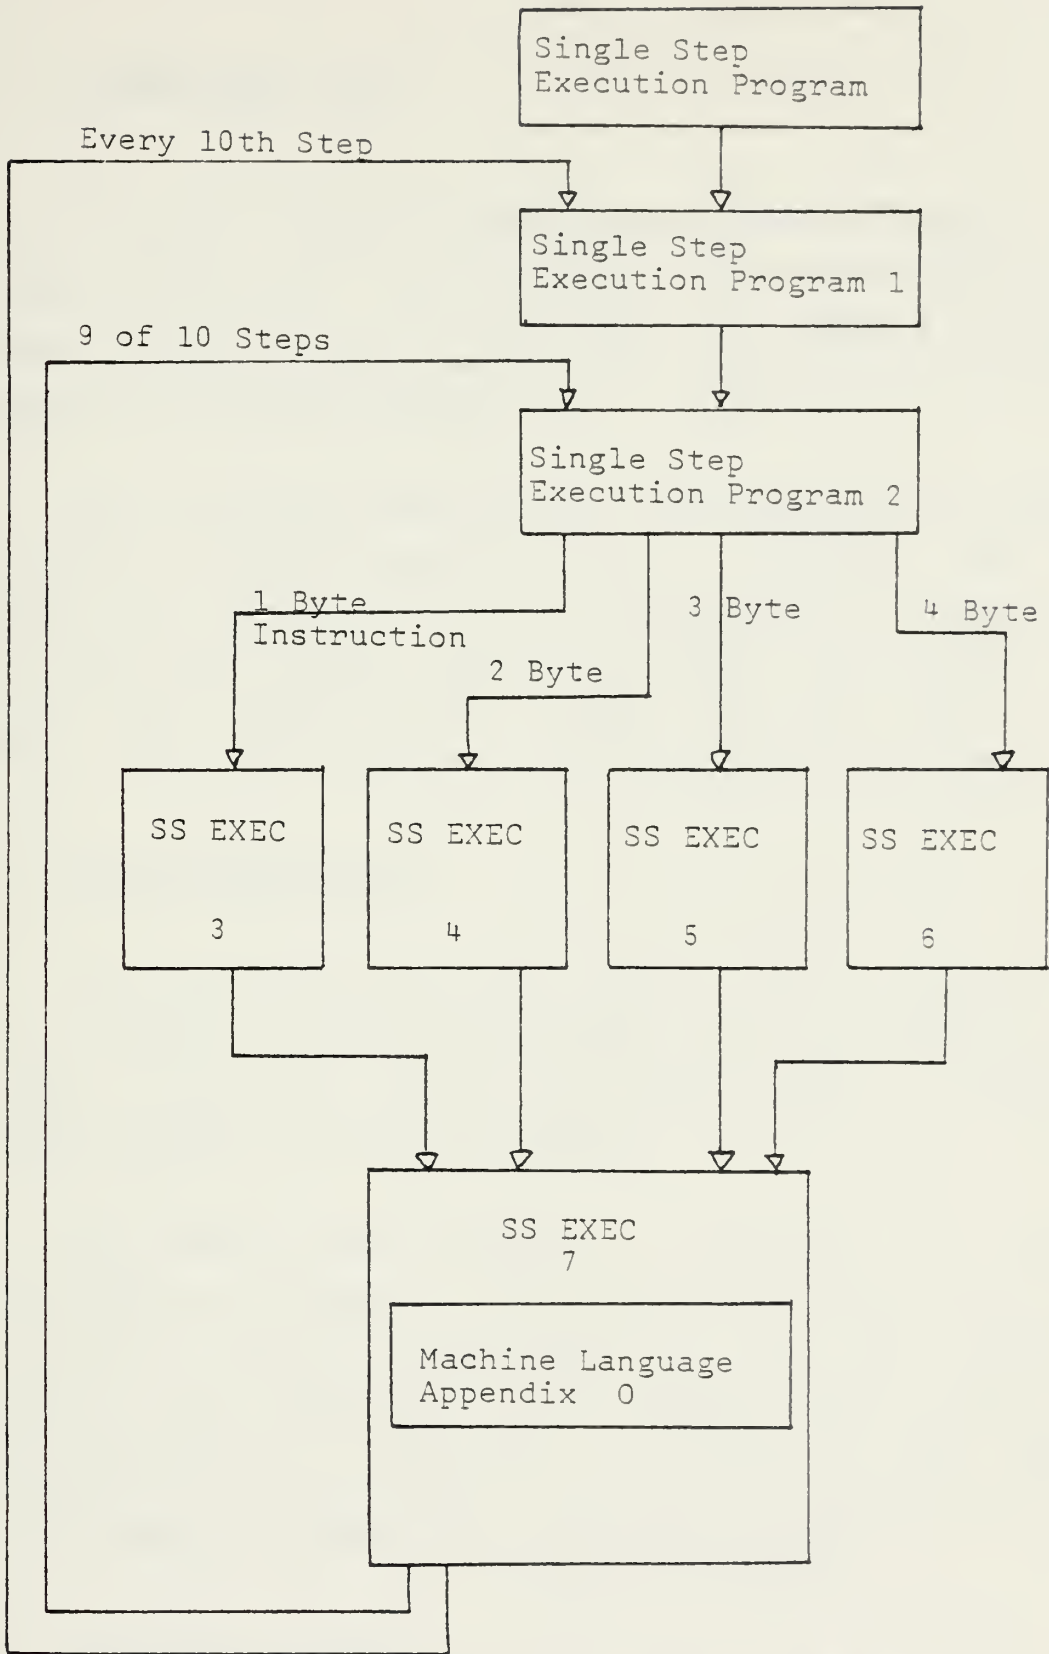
Single Step Execution Program

Every 10th Step

Single Step Execution Program 1

9 of 10 Steps

Single Step Execution Program 2

1 Byte Instruction

2 Byte

3 Byte

4 Byte

SS EXEC 3

SS EXEC 4

SS EXEC 5

SS EXEC 6

SS EXEC 7

Machine Language Appendix O